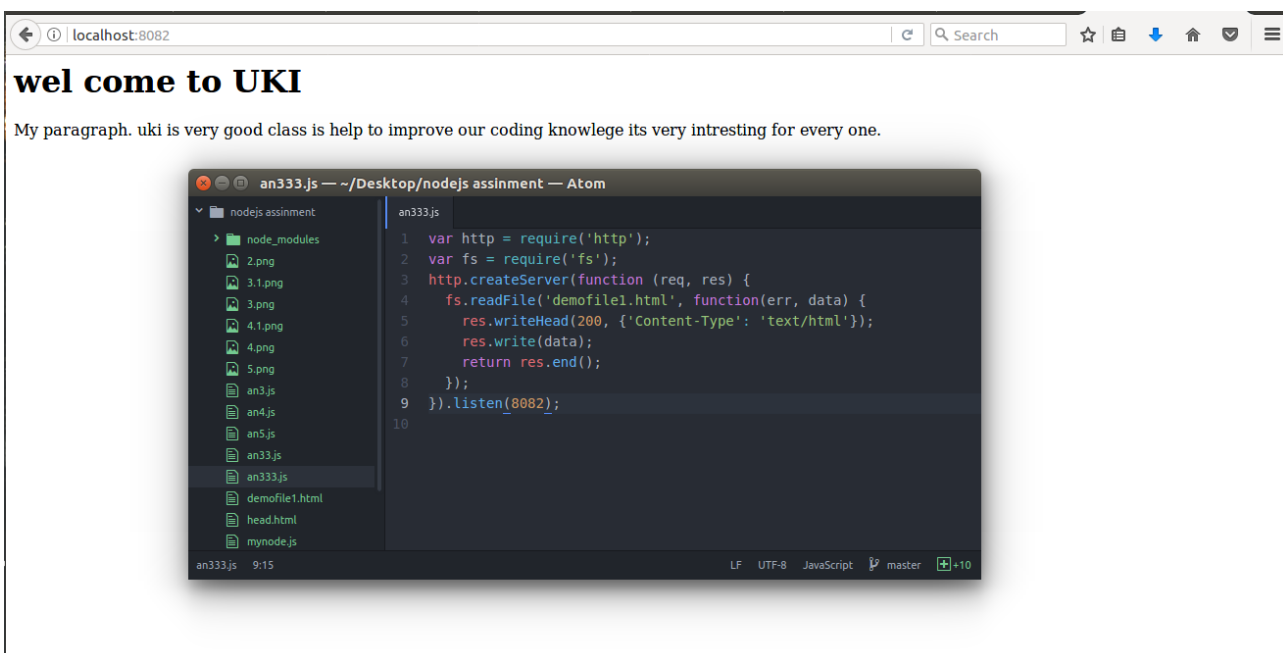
localhost:8082

Search

# wel come to UKI

My paragraph. uki is very good class is help to improve our coding knowlege its very intresting for every one.

an333.js — ~/Desktop/nodejs assinment — Atom

nodejs assinment
node_modules
2.png
3.1.png
3.png
4.1.png
4.png
5.png
an3.js
an4.js
an5.js
an33.js
an333.js
demofile1.html
head.html
mynode.js

an333.js

1 var http = require('http');
2 var fs = require('fs');
3 http.createServer(function (req, res) {
4   fs.readFile('demofile1.html', function(err, data) {
5     res.writeHead(200, {'Content-Type': 'text/html'});
6     res.write(data);
7     return res.end();
8   });
9 }).listen(8082);
10

an333.js 9:15 LF UTF-8 JavaScript master +10